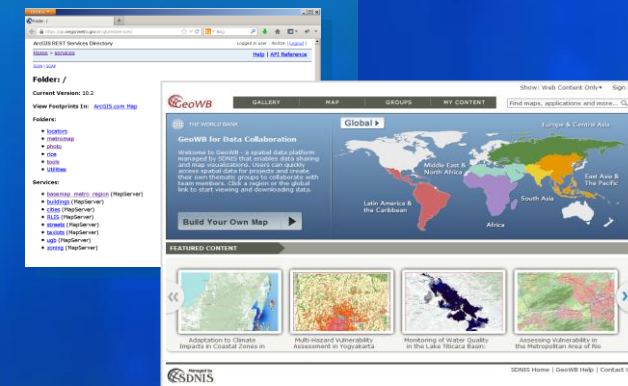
Folder: /

ArcGIS REST Services Directory

Logged in user : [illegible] | Logout

Home > services

Help | API Reference

JSON | SOAP

Folder: /

Current Version: 10.2

View Footprints In: ArcGIS.com Map

Folders:

- locators
- metromap
- photo
- noa
- tools
- Utilities

Services:

- basemap_metro_region (MapServer)
- buildings (MapServer)
- cities (MapServer)
- RLIS (MapServer)
- streets (MapServer)
- taxlots (MapServer)
- ugb (MapServer)
- zoning (MapServer)

GeoWB

GALLERY | MAP | GROUPS | MY CONTENT

Show: Web Content Only ▾ Sign

Find maps, applications and more

THE WORLD BANK

GeoWB for Data Collaboration

Welcome to GeoWB - a spatial data platform managed by SDNIS that enables data sharing and map visualizations. Users can quickly access spatial data for projects and create their own thematic groups to collaborate with team members. Click a region or the global link to start viewing and downloading data.

Global ▸

Europe & Central Asia

Middle East & North Africa

East Asia & The Pacific

South Asia

Latin America & the Caribbean

Africa

Build Your Own Map ▶

FEATURED CONTENT

Adaptation to Climate Impacts in Coastal Zones in

Multi-Hazard Vulnerability Assessment in Yogyakarta

Monitoring of Water Quality in the Lake Titicaca Basin:

Assessing Vulnerability in the Metropolitan Area of Rio

Managed by SDNIS

SDNIS Home | GeoWB Help | Contact U